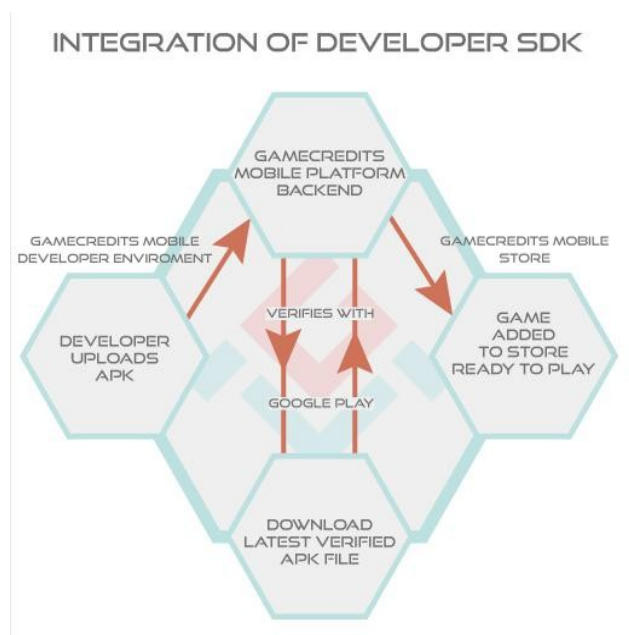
INTEGRATION OF DEVELOPER SDK

GAMECREDITS MOBILE PLATFORM BACKEND

GAMECREDITS MOBILE DEVELOPER ENVIROMENT

GAMECREDITS MOBILE STORE

VERIFIES WITH

DEVELOPER UPLOADS APK

GAME ADDED TO STORE READY TO PLAY

GOOGLE PLAY

DOWNLOAD LATEST VERIFIED APK FILE